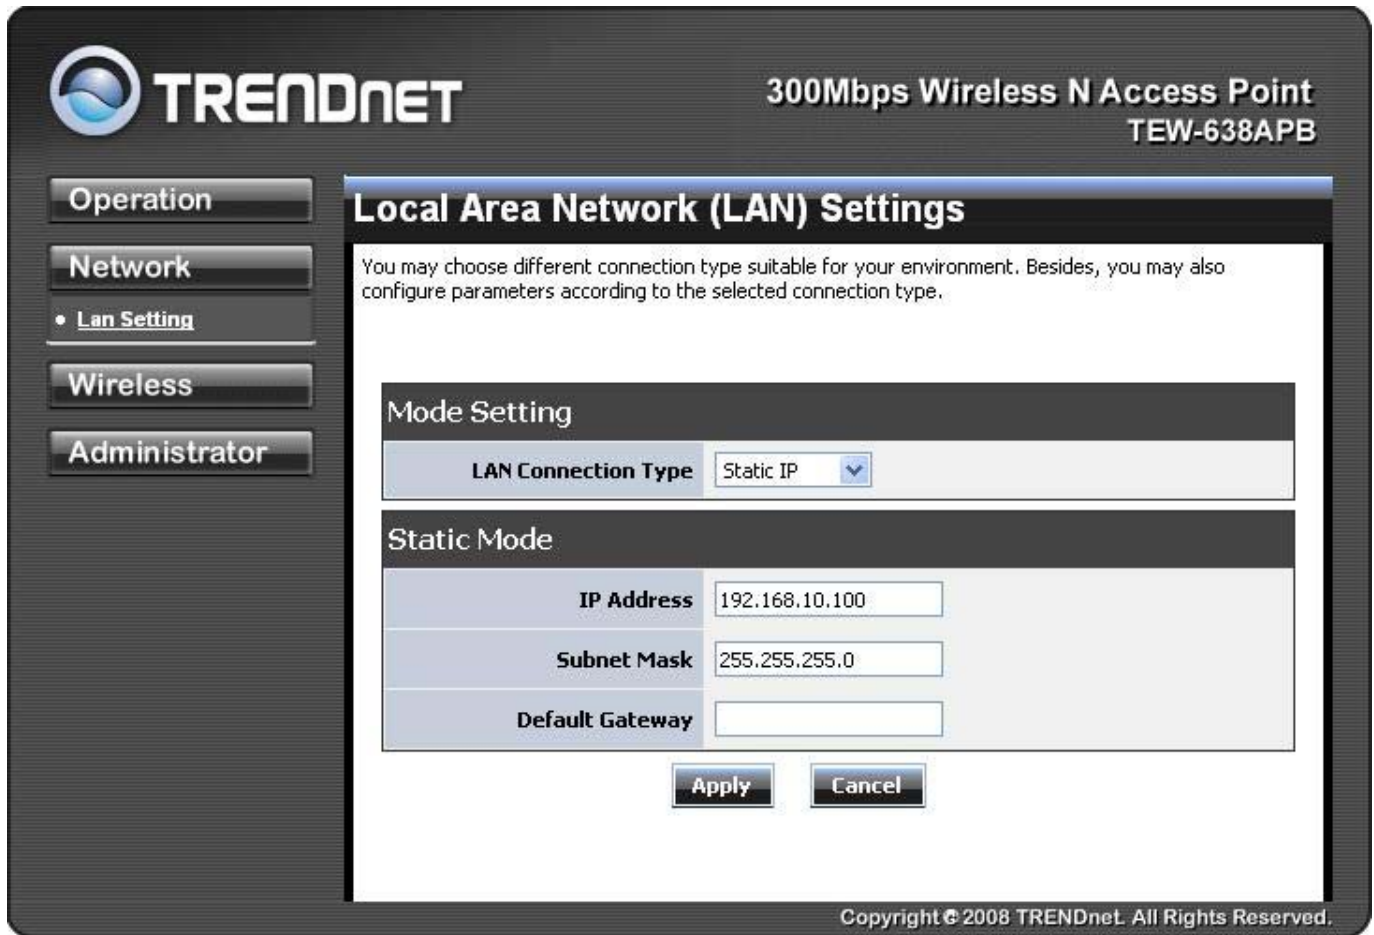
TRENDnET

300Mbps Wireless N Access Point
TEW-638APB

Operation
Network
• Lan Setting
Wireless
Administrator

Local Area Network (LAN) Settings

You may choose different connection type suitable for your environment. Besides, you may also configure parameters according to the selected connection type.

Mode Setting

| LAN Connection Type | Static IP |
|---|---|

Static Mode

| IP Address | 192.168.10.100 |
|---|---|
| Subnet Mask | 255.255.255.0 |
| Default Gateway | |

Apply Cancel

Copyright © 2008 TRENDnet. All Rights Reserved.